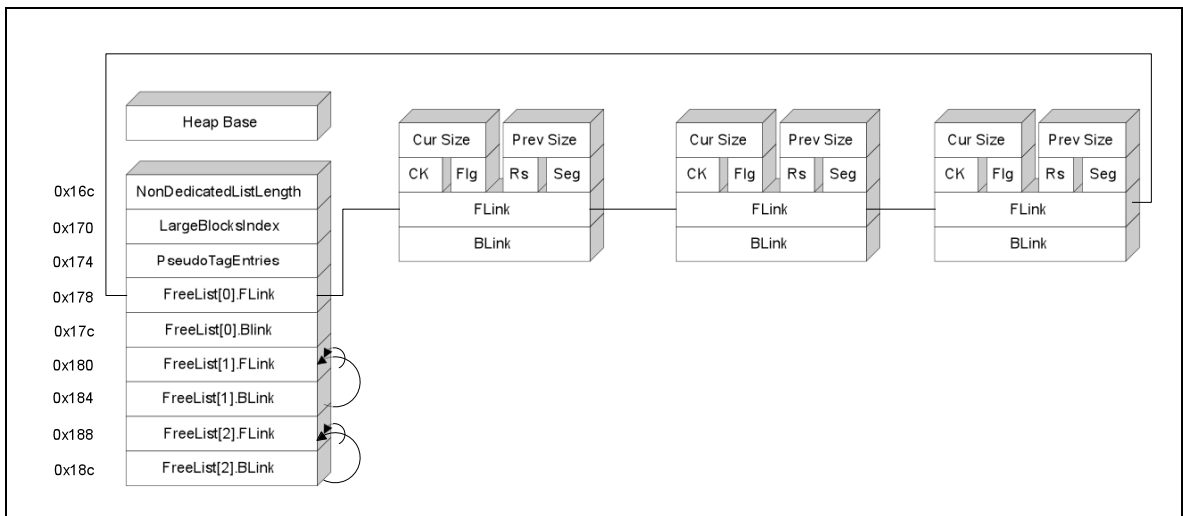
Heap Base

0x16c NonDedicatedListLength
0x170 LargeBlocksIndex
0x174 PseudoTagEntries
0x178 FreeList[0].FLink
0x17c FreeList[0].Blink
0x180 FreeList[1].FLink
0x184 FreeList[1].BLink
0x188 FreeList[2].FLink
0x18c FreeList[2].BLink

Cur Size
Prev Size
CK
Flg
Rs
Seg
FLink
BLink

Cur Size
Prev Size
CK
Flg
Rs
Seg
FLink
BLink

Cur Size
Prev Size
CK
Flg
Rs
Seg
FLink
BLink